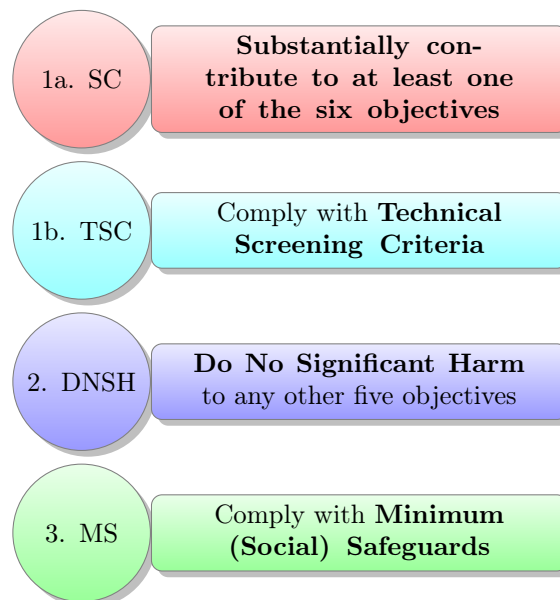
1a. SC

Substantially contribute to at least one of the six objectives

1b. TSC

Comply with Technical Screening Criteria

2. DNSH

Do No Significant Harm to any other five objectives

3. MS

Comply with Minimum (Social) Safeguards